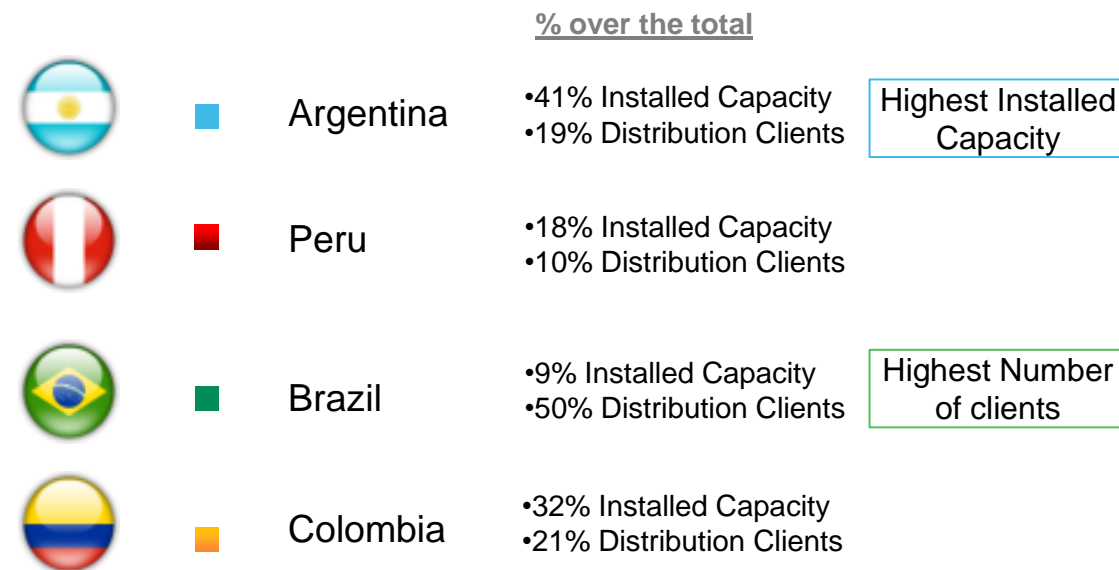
% over the total

Argentina
•41% Installed Capacity
•19% Distribution Clients

Highest Installed Capacity

Peru
•18% Installed Capacity
•10% Distribution Clients

Brazil
•9% Installed Capacity
•50% Distribution Clients

Highest Number of clients

Colombia
•32% Installed Capacity
•21% Distribution Clients